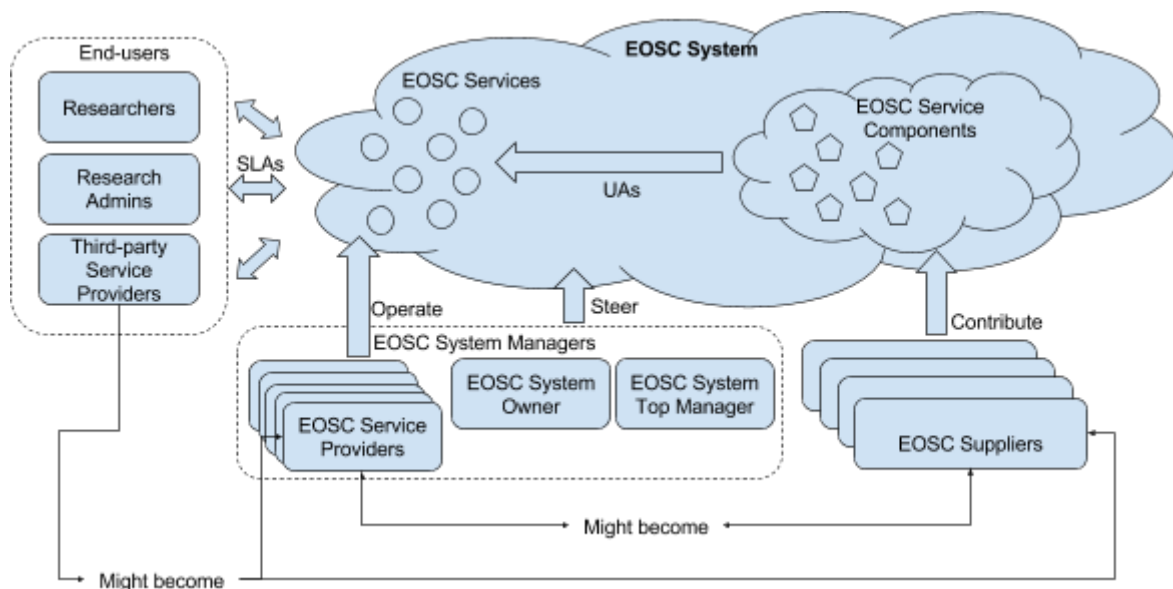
End-users

Researchers

Research Admins

Third-party Service Providers

SLAs

EOSC System

EOSC Services

EOSC Service Components

UAs

Operate

Steer

Contribute

EOSC System Managers

EOSC Service Providers

EOSC System Owner

EOSC System Top Manager

EOSC Suppliers

Might become

Might become